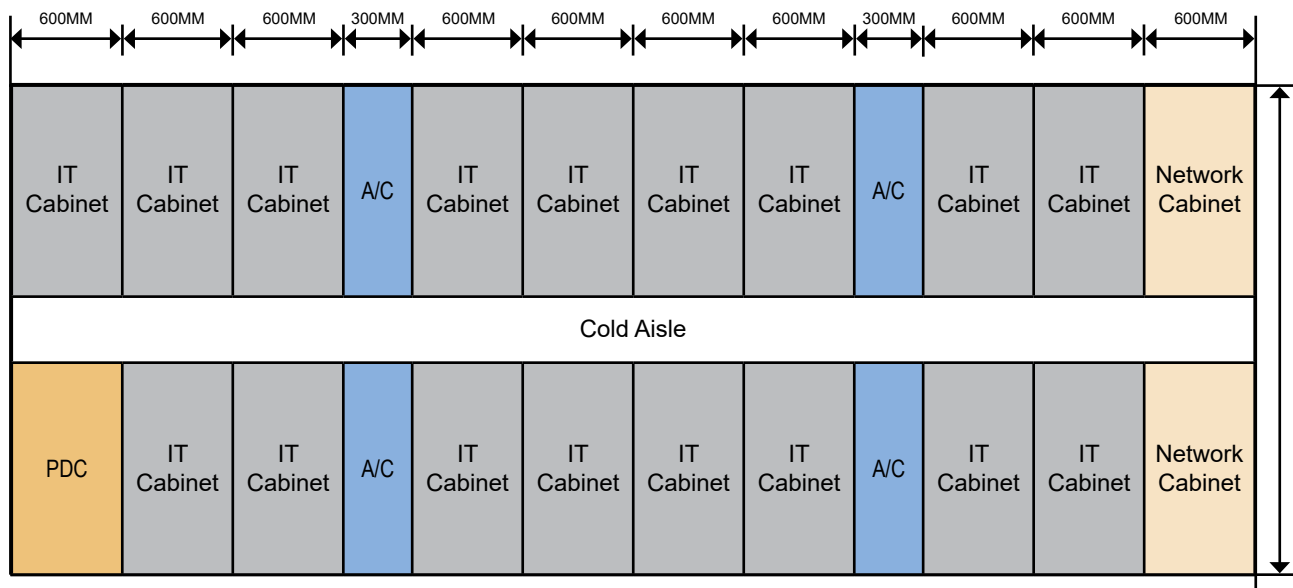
600MM 600MM 600MM 300MM 600MM 600MM 600MM 600MM 300MM 600MM 600MM 600MM

IT Cabinet | IT Cabinet | IT Cabinet | A/C | IT Cabinet | IT Cabinet | IT Cabinet | IT Cabinet | A/C | IT Cabinet | IT Cabinet | Network Cabinet

Cold Aisle

PDC | IT Cabinet | IT Cabinet | A/C | IT Cabinet | IT Cabinet | IT Cabinet | IT Cabinet | A/C | IT Cabinet | IT Cabinet | Network Cabinet